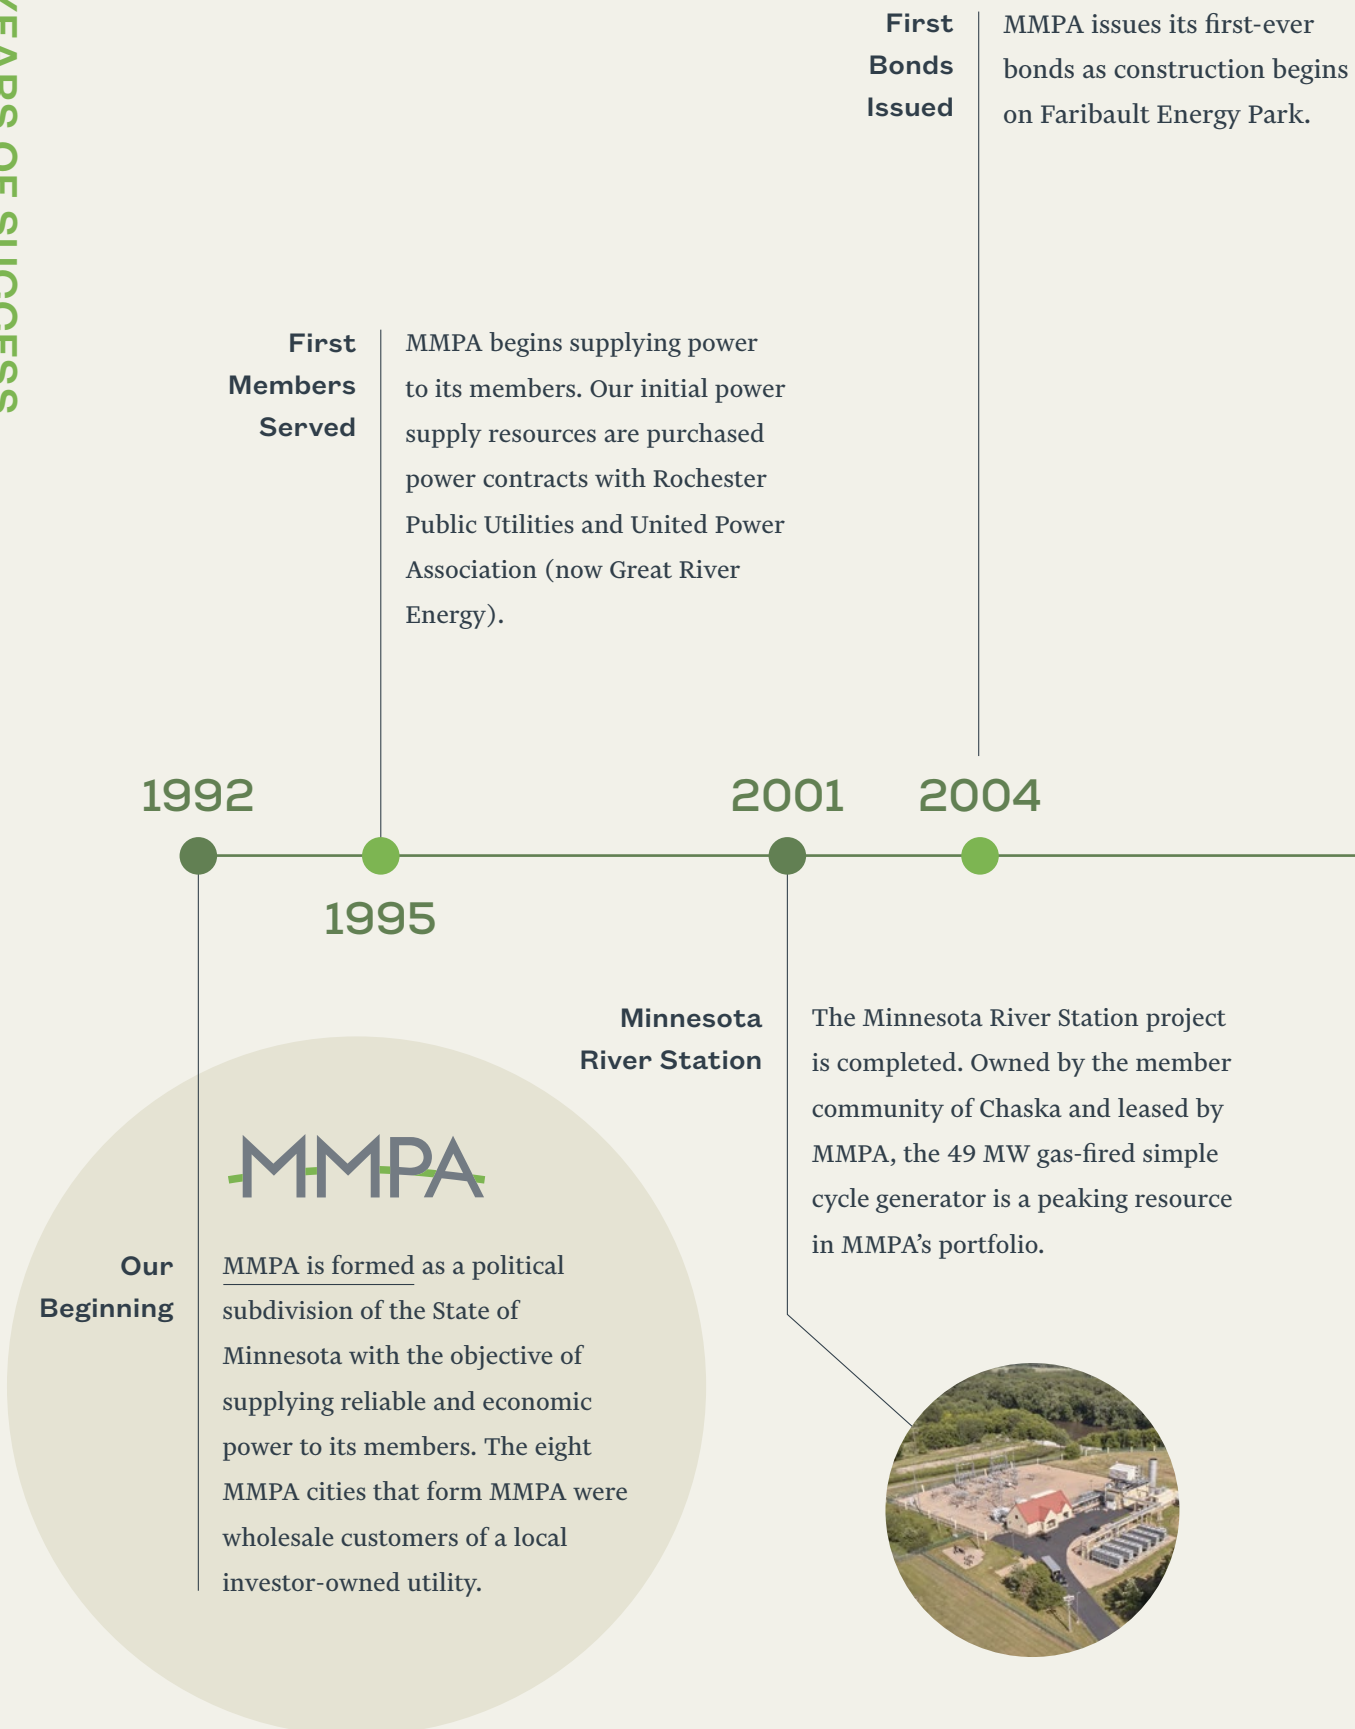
YEARS OF SUCCESS

First Bonds Issued

MMPA issues its first-ever bonds as construction begins on Faribault Energy Park.

First Members Served

MMPA begins supplying power to its members. Our initial power supply resources are purchased power contracts with Rochester Public Utilities and United Power Association (now Great River Energy).

1992

2001

2004

1995

Minnesota River Station

The Minnesota River Station project is completed. Owned by the member community of Chaska and leased by MMPA, the 49 MW gas-fired simple cycle generator is a peaking resource in MMPA's portfolio.

MMPA

Our Beginning

MMPA is formed as a political subdivision of the State of Minnesota with the objective of supplying reliable and economic power to its members. The eight MMPA cities that form MMPA were wholesale customers of a local investor-owned utility.